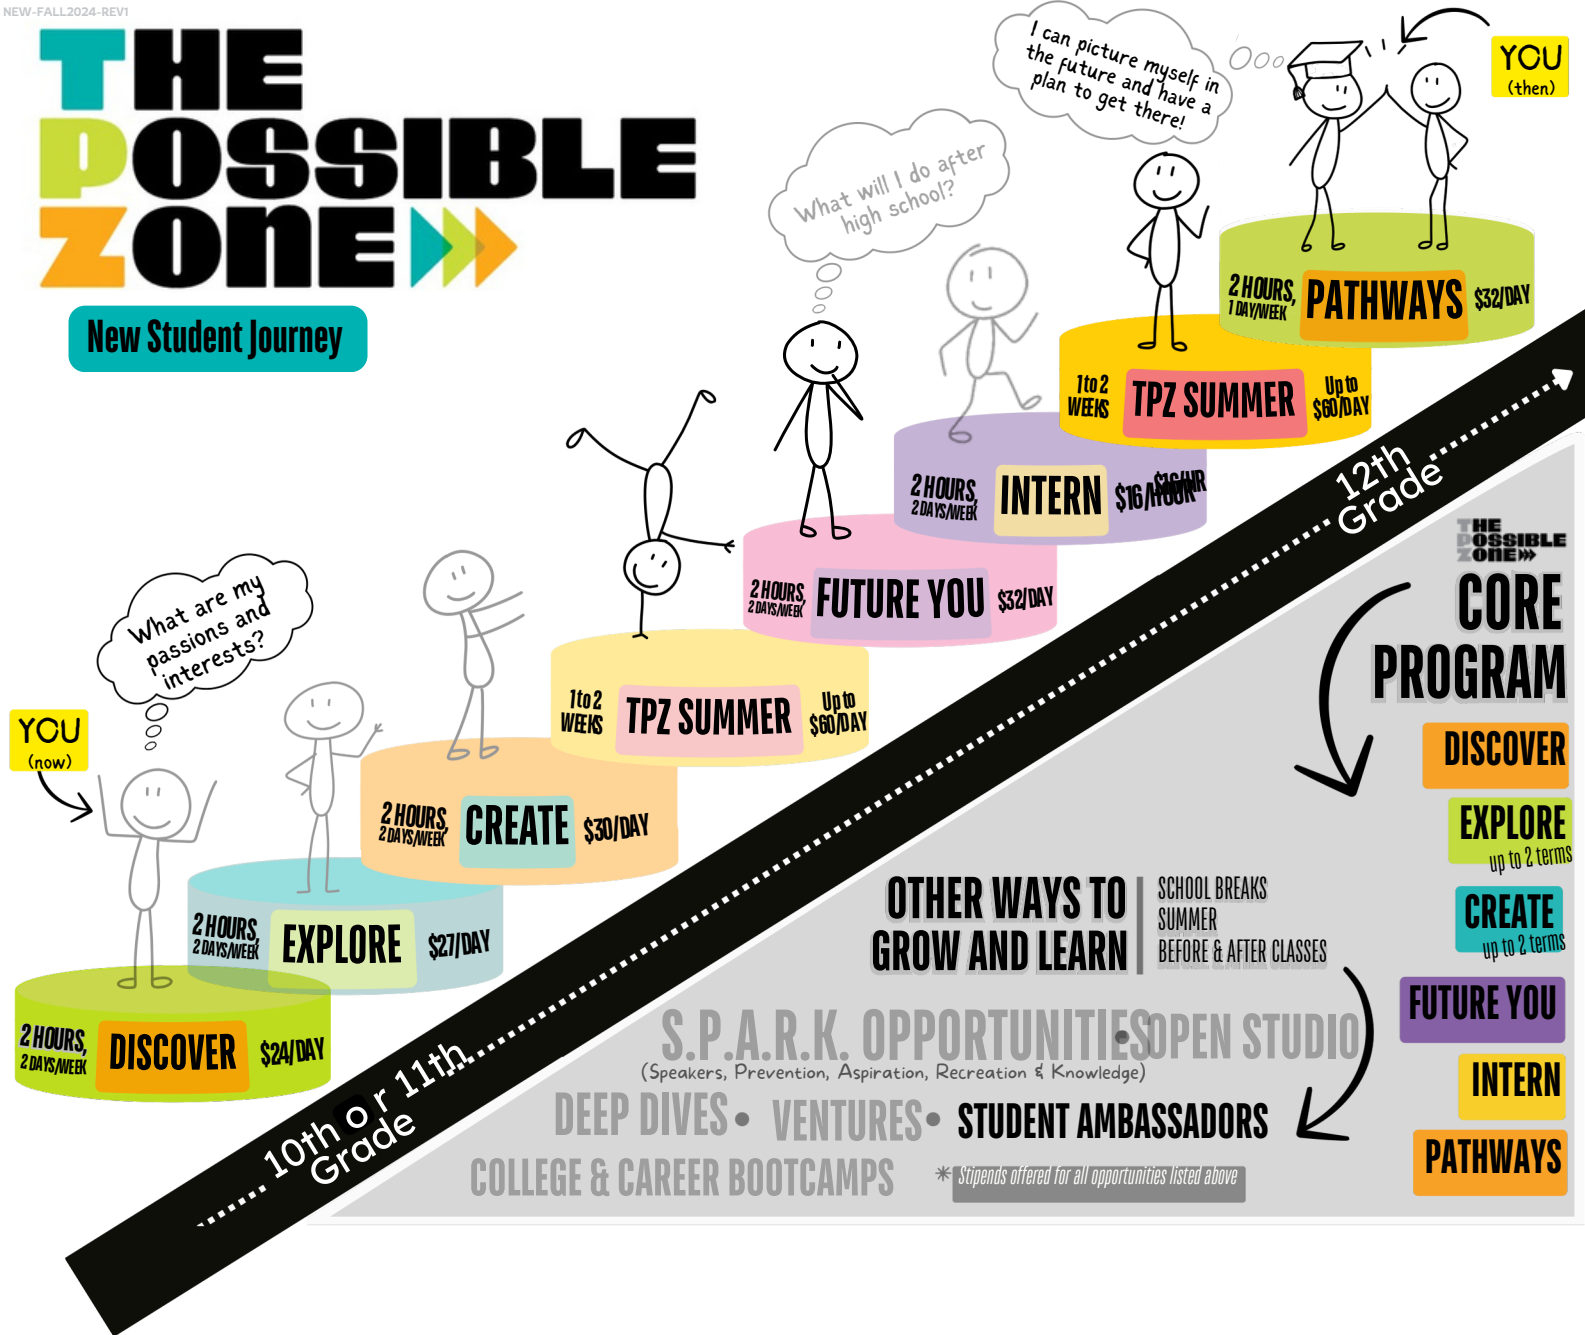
NEW-FALL2024-REV1

THE POSSIBLE ZONE

New Student Journey

I can picture myself in the future and have a plan to get there!

YOU (then)

What will I do after high school?

2 HOURS, 1 DAY/WEEK PATHWAYS $32/DAY

1 to 2 WEEKS TPZ SUMMER Up to $60/DAY

2 HOURS, 2 DAYS/WEEK INTERN $16/HOUR

2 HOURS, 2 DAYS/WEEK FUTURE YOU $32/DAY

1 to 2 WEEKS TPZ SUMMER Up to $60/DAY

What are my passions and interests?

YOU (now)

2 HOURS, 2 DAYS/WEEK CREATE $30/DAY

2 HOURS, 2 DAYS/WEEK EXPLORE $27/DAY

2 HOURS, 2 DAYS/WEEK DISCOVER $24/DAY

12th Grade

10th or 11th Grade

THE POSSIBLE ZONE

CORE PROGRAM

DISCOVER

EXPLORE up to 2 terms

CREATE up to 2 terms

FUTURE YOU

INTERN

PATHWAYS

OTHER WAYS TO GROW AND LEARN

SCHOOL BREAKS
SUMMER
BEFORE & AFTER CLASSES

S.P.A.R.K. OPPORTUNITIES • OPEN STUDIO
(Speakers, Prevention, Aspiration, Recreation & Knowledge)

DEEP DIVES • VENTURES • STUDENT AMBASSADORS

COLLEGE & CAREER BOOTCAMPS

* Stipends offered for all opportunities listed above